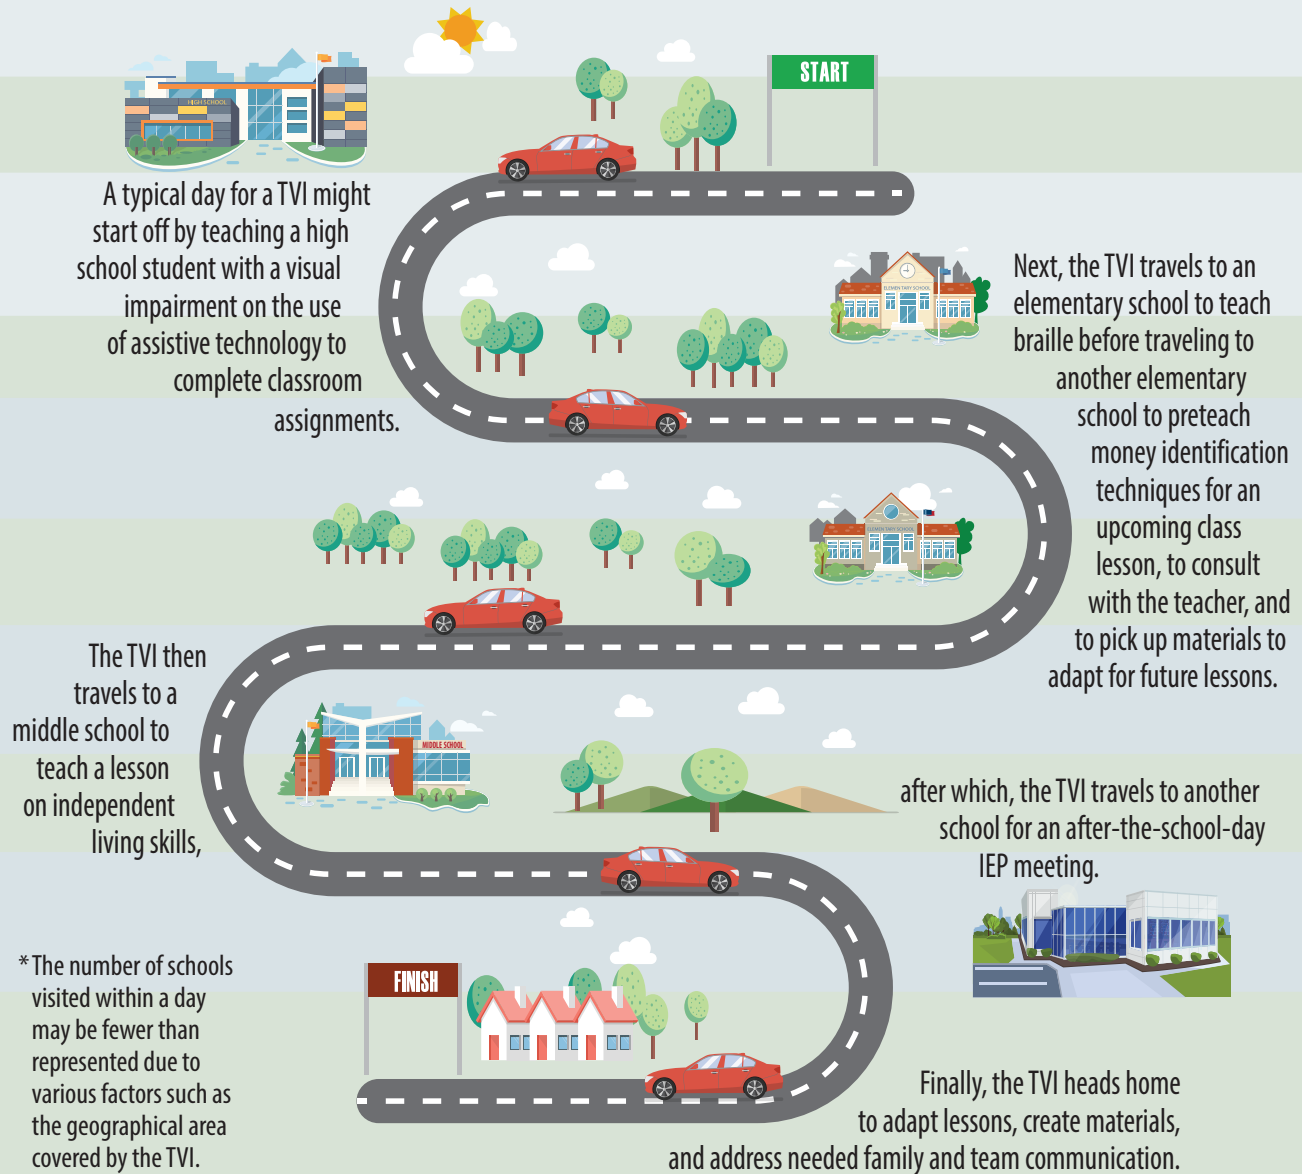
START

HIGH SCHOOL

A typical day for a TVI might start off by teaching a high school student with a visual impairment on the use of assistive technology to complete classroom assignments.

ELEMENTARY SCHOOL

Next, the TVI travels to an elementary school to teach braille before traveling to another elementary school to preteach money identification techniques for an upcoming class lesson, to consult with the teacher, and to pick up materials to adapt for future lessons.

ELEMENTARY SCHOOL

The TVI then travels to a middle school to teach a lesson on independent living skills,

MIDDLE SCHOOL

after which, the TVI travels to another school for an after-the-school-day IEP meeting.

*The number of schools visited within a day may be fewer than represented due to various factors such as the geographical area covered by the TVI.

FINISH

Finally, the TVI heads home to adapt lessons, create materials, and address needed family and team communication.